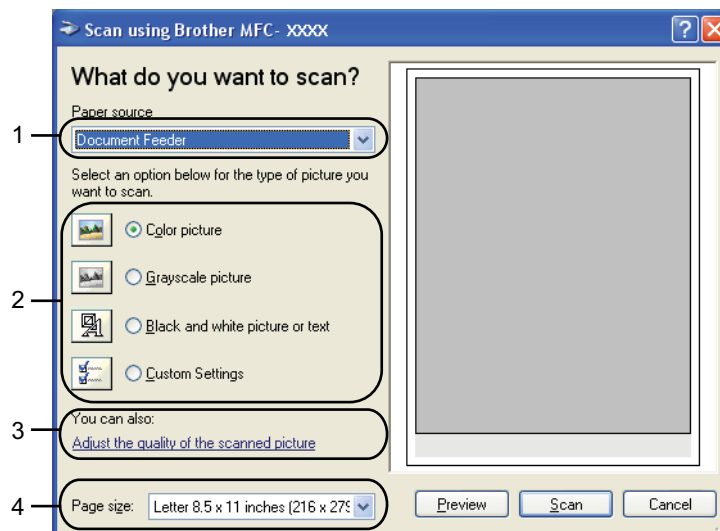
Scan using Brother MFC- XXXX

What do you want to scan?

Paper source

Document Feeder

Select an option below for the type of picture you want to scan.

Color picture

Grayscale picture

Black and white picture or text

Custom Settings

You can also:

Adjust the quality of the scanned picture

Page size: Letter 8.5 x 11 inches (216 x 279

Preview

Scan

Cancel

1

2

3

4